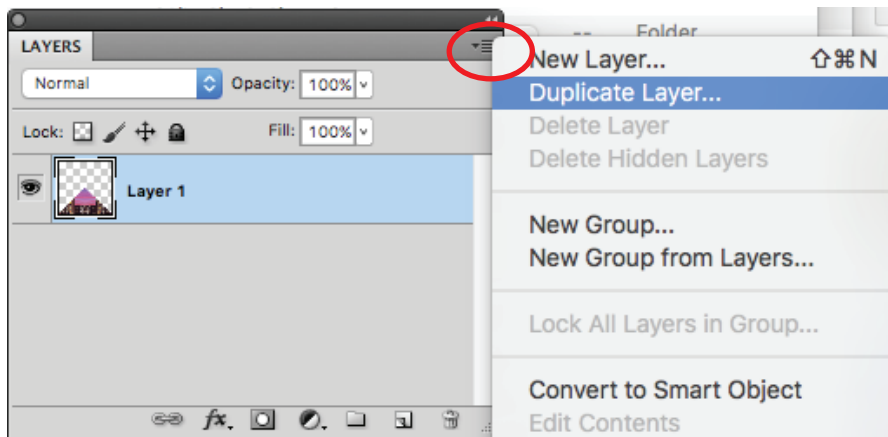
LAYERS

Normal

Opacity: 100%

Lock:

Fill: 100%

Layer 1

Folder

New Layer... ⇧⌘N
Duplicate Layer...
Delete Layer
Delete Hidden Layers

New Group...
New Group from Layers...

Lock All Layers in Group...

Convert to Smart Object
Edit Contents